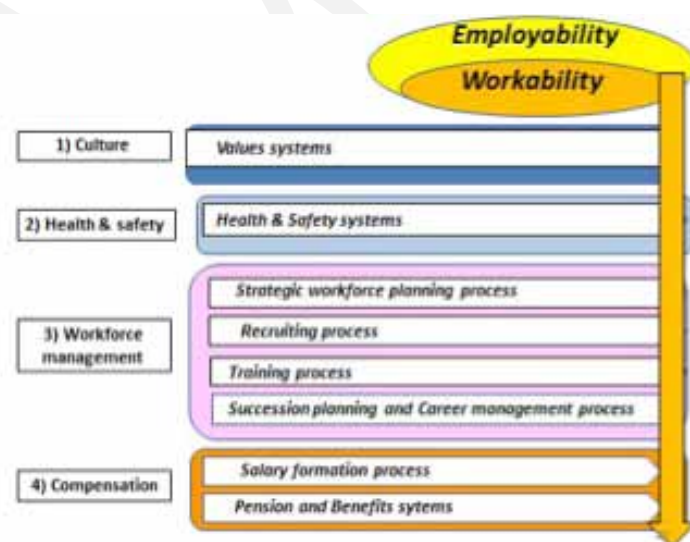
Employability

Workability

1) Culture

Values systems

2) Health & safety

Health & Safety systems

3) Workforce management

Strategic workforce planning process

Recruiting process

Training process

Succession planning and Career management process

4) Compensation

Salary formation process

Pension and Benefits sytems